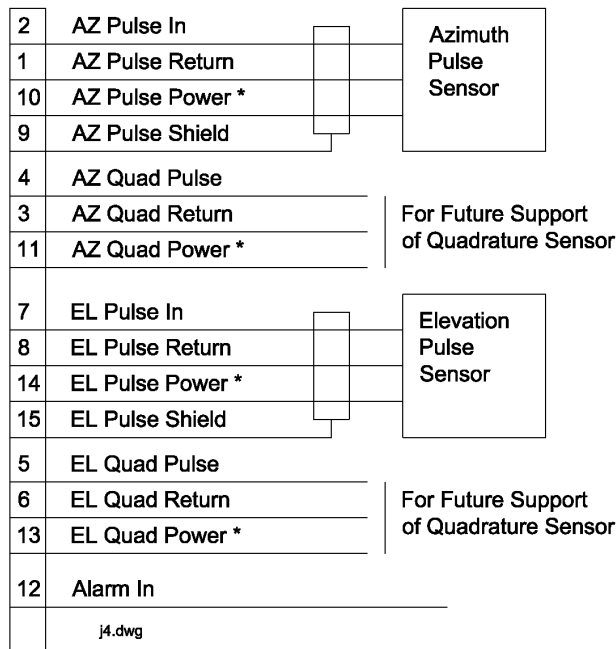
2 AZ Pulse In
1 AZ Pulse Return
10 AZ Pulse Power *
9 AZ Pulse Shield

Azimuth Pulse Sensor

4 AZ Quad Pulse
3 AZ Quad Return
11 AZ Quad Power *

For Future Support of Quadrature Sensor

7 EL Pulse In
8 EL Pulse Return
14 EL Pulse Power *
15 EL Pulse Shield

Elevation Pulse Sensor

5 EL Quad Pulse
6 EL Quad Return
13 EL Quad Power *

For Future Support of Quadrature Sensor

12 Alarm In

j4.dwg